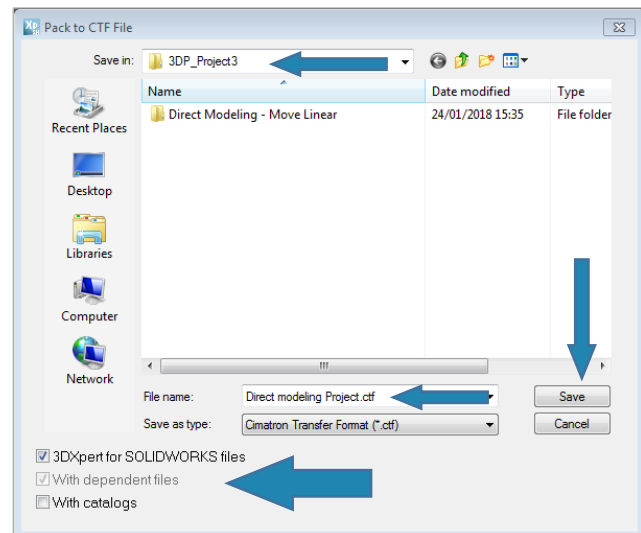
Xp Pack to CTF File

Save in: 3DP_Project3

Recent Places
Desktop
Libraries
Computer
Network

| Name | Date modified | Type |
|---|---|---|
| Direct Modeling - Move Linear | 24/01/2018 15:35 | File folder |

File name: Direct modeling Project.ctf
Save as type: Cimatron Transfer Format (*.ctf)

Save
Cancel

3DXpert for SOLIDWORKS files
With dependent files
With catalogs